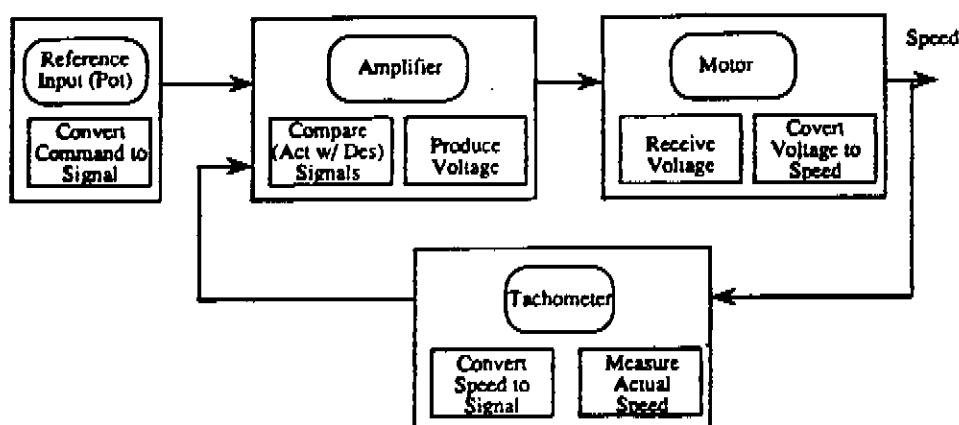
Reference Input (Pot)

Convert Command to Signal

Amplifier

Compare (Act w/ Des) Signals

Produce Voltage

Motor

Receive Voltage

Covert Voltage to Speed

Speed

Tachometer

Convert Speed to Signal

Measure Actual Speed